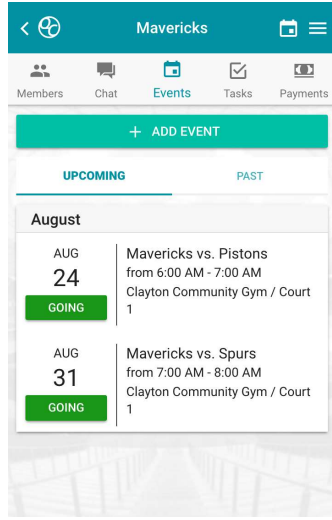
Mavericks

Members
Chat
Events
Tasks
Payments

+ ADD EVENT

UPCOMING
PAST

August

AUG
24
GOING

Mavericks vs. Pistons
from 6:00 AM - 7:00 AM
Clayton Community Gym / Court 1

AUG
31
GOING

Mavericks vs. Spurs
from 7:00 AM - 8:00 AM
Clayton Community Gym / Court 1